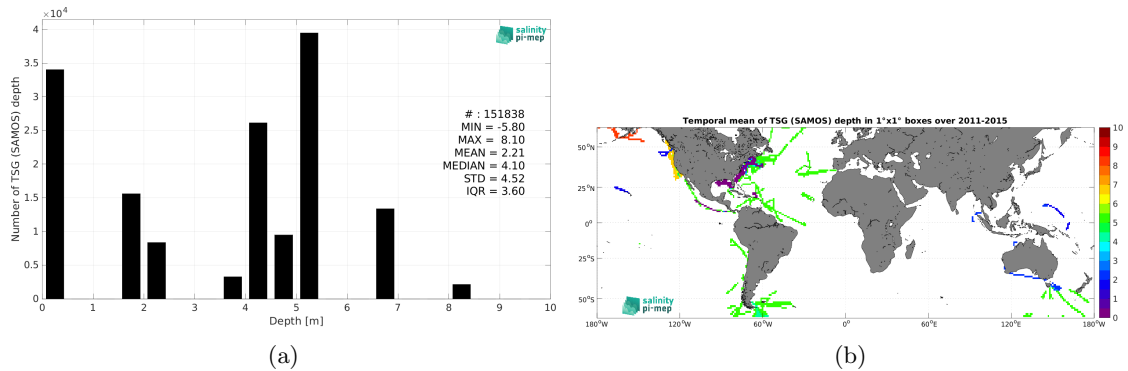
$\times 10^4$

4

3.5

3

2.5

2

1.5

1

0.5

0

Number of TSG (SAMOS) depth

0 1 2 3 4 5 6 7 8 9 10

Depth [m]

salinity pi-mep

# : 151838
MIN = -5.80
MAX = 8.10
MEAN = 2.21
MEDIAN = 4.10
STD = 4.52
IQR = 3.60

(a)

Temporal mean of TSG (SAMOS) depth in 1°x1° boxes over 2011-2015

50°N

25°N

0°

25°S

50°S

180°W 120°W 60°W 0° 60°E 120°E 180°W

salinity pi-mep

10
9
8
7
6
5
4
3
2
1
0

(b)